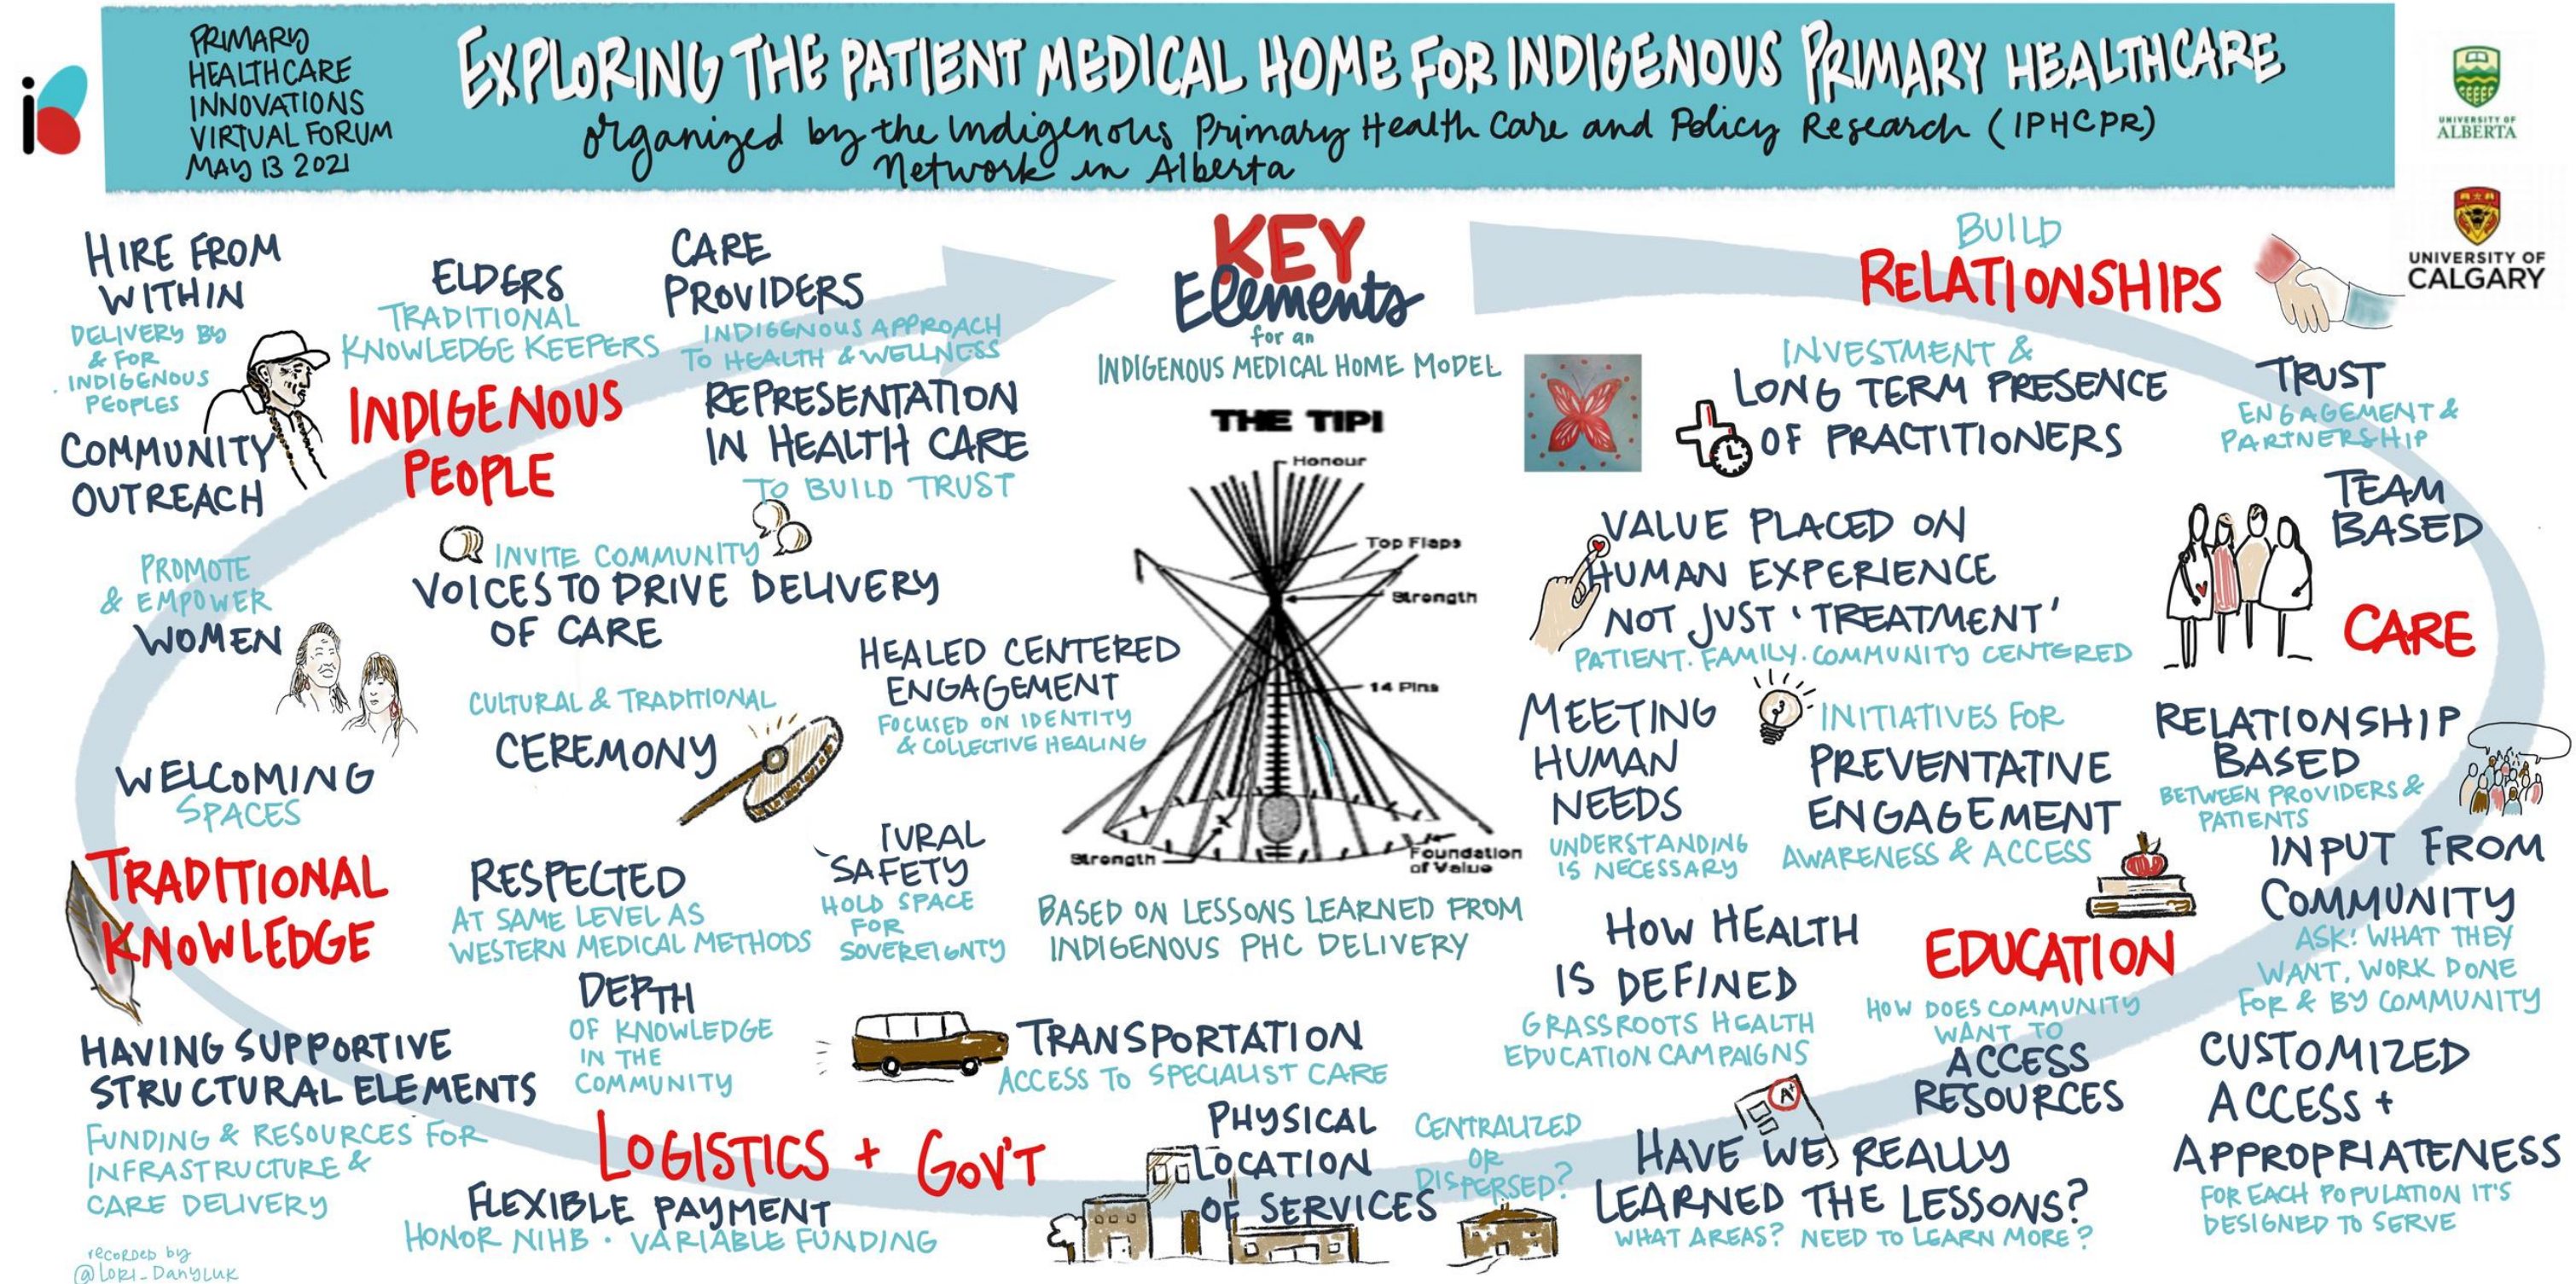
PRIMARY HEALTHCARE INNOVATIONS VIRTUAL FORUM MAY 13 2021

EXPLORING THE PATIENT MEDICAL HOME FOR INDIGENOUS PRIMARY HEALTHCARE

organized by the Indigenous Primary Health Care and Policy Research (IPHCPR) Network in Alberta

UNIVERSITY OF ALBERTA

UNIVERSITY OF CALGARY

KEY Elements for an INDIGENOUS MEDICAL HOME MODEL

THE TIPI

Honour

Top Flaps

Strength

14 Pins

Strength

Foundation of Value

BASED ON LESSONS LEARNED FROM INDIGENOUS PHC DELIVERY

HIRE FROM WITHIN
DELIVERY BY & FOR INDIGENOUS PEOPLES

COMMUNITY OUTREACH

ELDERS
TRADITIONAL KNOWLEDGE KEEPERS

INDIGENOUS PEOPLE

CARE PROVIDERS
INDIGENOUS APPROACH TO HEALTH & WELLNESS

REPRESENTATION IN HEALTH CARE
TO BUILD TRUST

INVITE COMMUNITY VOICES TO DRIVE DELIVERY OF CARE

PROMOTE & EMPOWER WOMEN

CULTURAL & TRADITIONAL CEREMONY

HEALED CENTERED ENGAGEMENT
FOCUSED ON IDENTITY & COLLECTIVE HEALING

WELCOMING SPACES

TRADITIONAL KNOWLEDGE

RESPECTED
AT SAME LEVEL AS WESTERN MEDICAL METHODS

IURAL SAFETY
HOLD SPACE FOR SOVEREIGNTY

DEPTH OF KNOWLEDGE IN THE COMMUNITY

HAVING SUPPORTIVE STRUCTURAL ELEMENTS
FUNDING & RESOURCES FOR INFRASTRUCTURE & CARE DELIVERY

LOGISTICS + GOV'T

FLEXIBLE PAYMENT
HONOR NIHB · VARIABLE FUNDING

TRANSPORTATION
ACCESS TO SPECIALIST CARE

PHYSICAL LOCATION OF SERVICES

CENTRALIZED OR DISPERSED?

BUILD RELATIONSHIPS

INVESTMENT & LONG TERM PRESENCE OF PRACTITIONERS

TRUST
ENGAGEMENT & PARTNERSHIP

TEAM BASED

CARE

VALUE PLACED ON HUMAN EXPERIENCE NOT JUST 'TREATMENT'
PATIENT. FAMILY. COMMUNITY CENTERED

MEETING HUMAN NEEDS
UNDERSTANDING IS NECESSARY

INITIATIVES FOR PREVENTATIVE ENGAGEMENT
AWARENESS & ACCESS

RELATIONSHIP BASED
BETWEEN PROVIDERS & PATIENTS

INPUT FROM COMMUNITY
ASK: WHAT THEY WANT, WORK DONE FOR & BY COMMUNITY

HOW HEALTH IS DEFINED
GRASSROOTS HEALTH EDUCATION CAMPAIGNS

EDUCATION

HOW DOES COMMUNITY WANT TO ACCESS RESOURCES

CUSTOMIZED ACCESS + APPROPRIATENESS
FOR EACH POPULATION IT'S DESIGNED TO SERVE

HAVE WE REALLY LEARNED THE LESSONS?
WHAT AREAS? NEED TO LEARN MORE?

recorded by @LORI_DANYLUK